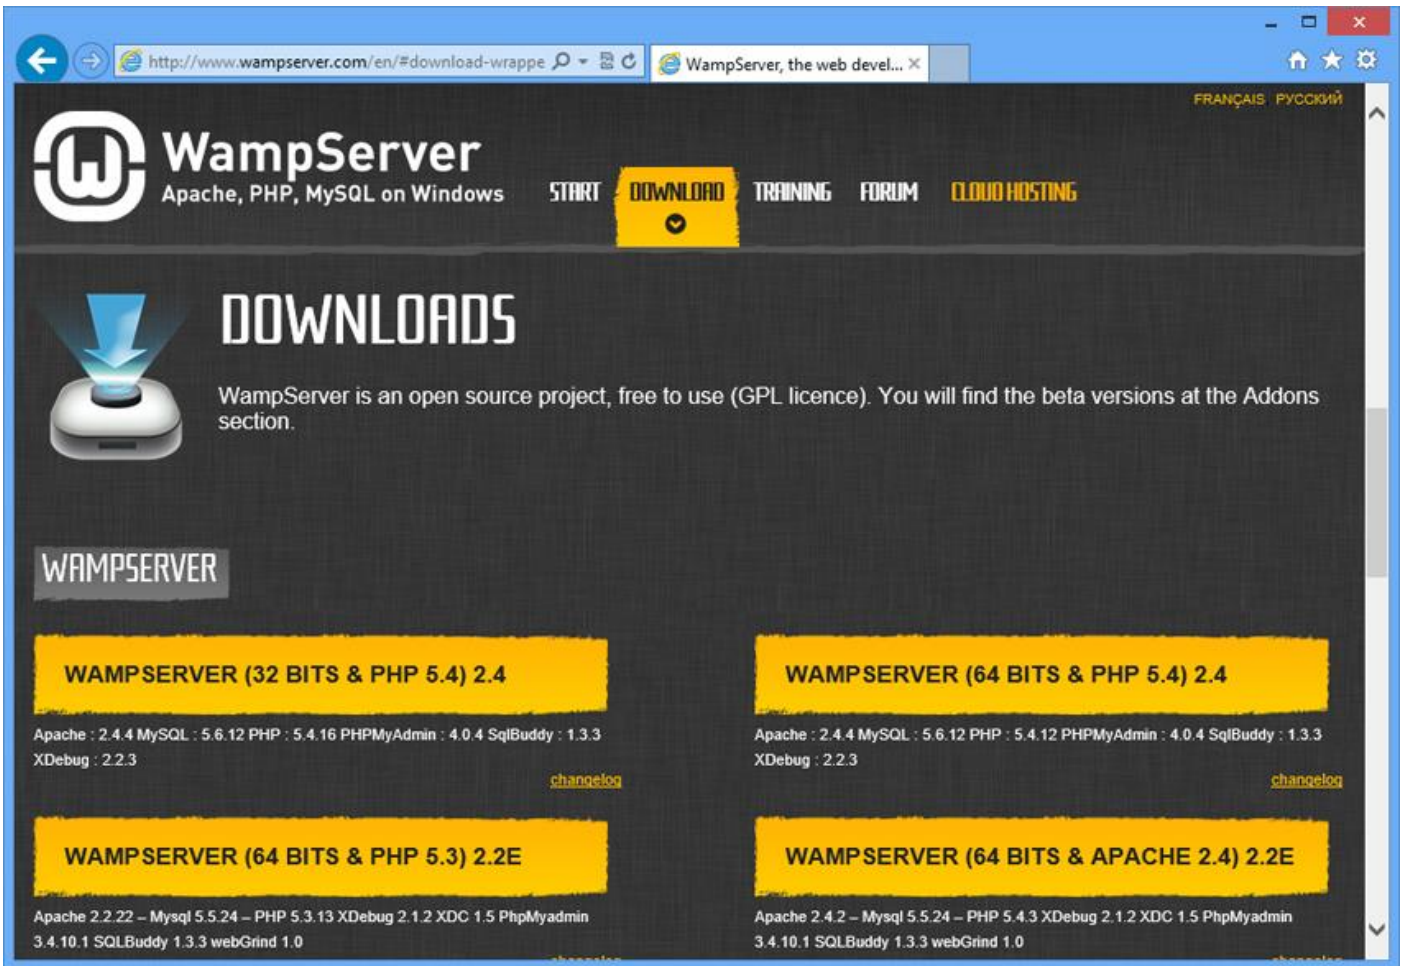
http://www.wampserver.com/en/#download-wrappe

WampServer, the web devel...

FRANÇAIS РУССКИЙ

WampServer
Apache, PHP, MySQL on Windows

START DOWNLOAD TRAINING FORUM CLOUD HOSTING

DOWNLOADS

WampServer is an open source project, free to use (GPL licence). You will find the beta versions at the Addons section.

WAMPSERVER

WAMPSERVER (32 BITS & PHP 5.4) 2.4

Apache : 2.4.4 MySQL : 5.6.12 PHP : 5.4.16 PHPMyAdmin : 4.0.4 SqlBuddy : 1.3.3 XDebug : 2.2.3

changelog

WAMPSERVER (64 BITS & PHP 5.4) 2.4

Apache : 2.4.4 MySQL : 5.6.12 PHP : 5.4.12 PHPMyAdmin : 4.0.4 SqlBuddy : 1.3.3 XDebug : 2.2.3

changelog

WAMPSERVER (64 BITS & PHP 5.3) 2.2E

Apache 2.2.22 – Mysql 5.5.24 – PHP 5.3.13 XDebug 2.1.2 XDC 1.5 PhpMyadmin 3.4.10.1 SQLBuddy 1.3.3 webGrind 1.0

WAMPSERVER (64 BITS & APACHE 2.4) 2.2E

Apache 2.4.2 – Mysql 5.5.24 – PHP 5.4.3 XDebug 2.1.2 XDC 1.5 PhpMyadmin 3.4.10.1 SQLBuddy 1.3.3 webGrind 1.0